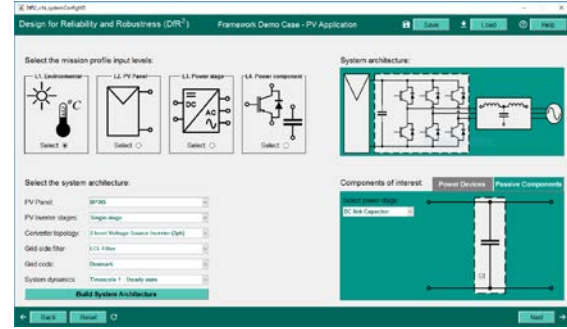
DfR_uiSystemConfigGUI

Design for Reliability and Robustness (DfR$^2$)

Framework Demo Case - PV Application

Save

Load

Help

Select the mission profile input levels:

L1. Environmental

°C

Select

L2. PV Panel

Select

L3. Power stage

DC

AC

Select

L4. Power component

Select

System architecture:

Select the system architecture:

PV Panel:

BP365

PV inverter stages:

Single stage

Converter topology:

2-level Voltage Source Inverter (2pk)

Grid side filter:

LCL Filter

Grid code:

Denmark

System dynamics:

Timescale 1 - Steady state

Build System Architecture

Components of interest:

Power Devices

Passive Components

Select power stage:

DC link Capacitor

Back

Reset

Next